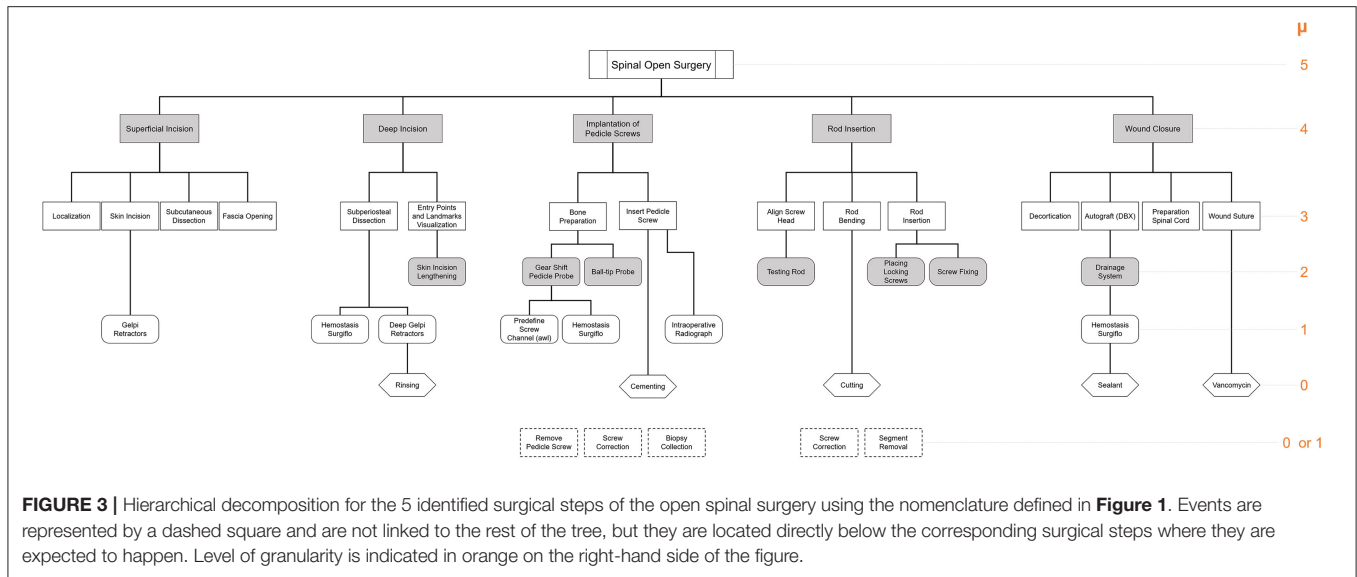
μ

Spinal Open Surgery

5

Superficial Incision

Deep Incision

Implantation of Pedicle Screws

Rod Insertion

Wound Closure

4

Localization

Skin Incision

Subcutaneous Dissection

Fascia Opening

Subperiosteal Dissection

Entry Points and Landmarks Visualization

Bone Preparation

Insert Pedicle Screw

Align Screw Head

Rod Bending

Rod Insertion

Decortication

Autograft (DBX)

Preparation Spinal Cord

Wound Suture

3

Skin Incision Lengthening

Gear Shift Pedicle Probe

Ball-tip Probe

Testing Rod

Placing Locking Screws

Screw Fixing

Drainage System

2

Gelpi Retractors

Hemostasis Surgiflo

Deep Gelpi Retractors

Predefine Screw Channel (awl)

Hemostasis Surgiflo

Intraoperative Radiograph

Hemostasis Surgiflo

1

Rinsing

Cementing

Cutting

Sealant

Vancomycin

0

Remove Pedicle Screw

Screw Correction

Biopsy Collection

Screw Correction

Segment Removal

0 or 1

**FIGURE 3 |** Hierarchical decomposition for the 5 identified surgical steps of the open spinal surgery using the nomenclature defined in **Figure 1**. Events are represented by a dashed square and are not linked to the rest of the tree, but they are located directly below the corresponding surgical steps where they are expected to happen. Level of granularity is indicated in orange on the right-hand side of the figure.